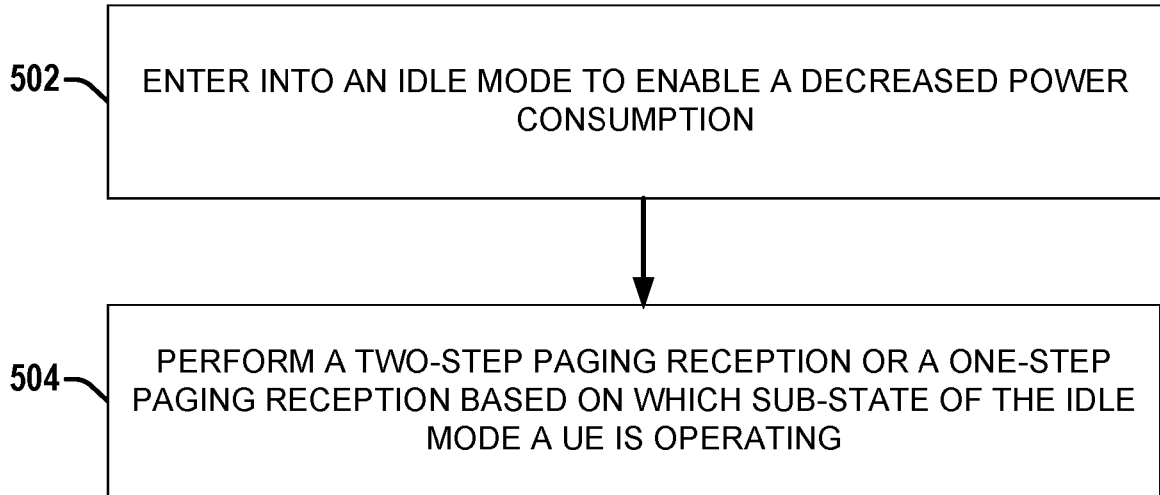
502

ENTER INTO AN IDLE MODE TO ENABLE A DECREASED POWER CONSUMPTION

504

PERFORM A TWO-STEP PAGING RECEPTION OR A ONE-STEP PAGING RECEPTION BASED ON WHICH SUB-STATE OF THE IDLE MODE A UE IS OPERATING